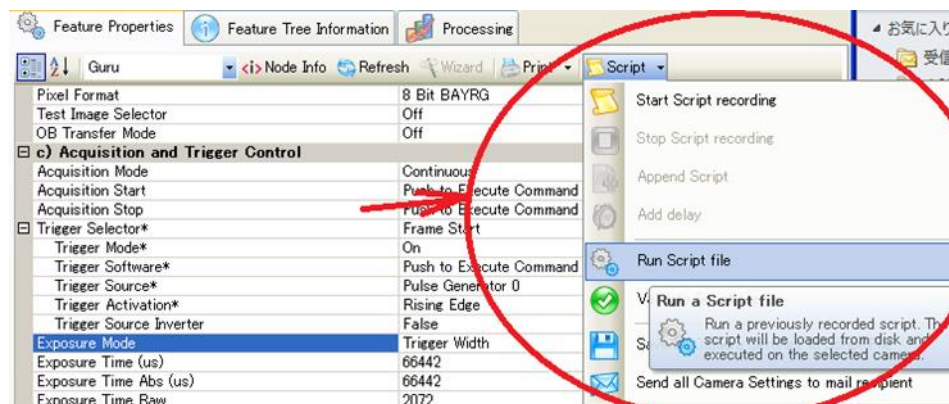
Feature Properties | Feature Tree Information | Processing

Guru | <i> Node Info | Refresh | Wizard | Print | Script

| | |
|---|---|
| Pixel Format | 8 Bit BAYRG |
| Test Image Selector | Off |
| OB Transfer Mode | Off |
| c) Acquisition and Trigger Control | |
| Acquisition Mode | Continuous |
| Acquisition Start | Push to Execute Command |
| Acquisition Stop | Push to Execute Command |
| Trigger Selector* | Frame Start |
| Trigger Mode* | On |
| Trigger Software* | Push to Execute Command |
| Trigger Source* | Pulse Generator 0 |
| Trigger Activation* | Rising Edge |
| Trigger Source Inverter | False |
| Exposure Mode | Trigger Width |
| Exposure Time (us) | 66442 |
| Exposure Time Abs (us) | 66442 |
| Exposure Time Raw | 2072 |

Start Script recording
Stop Script recording
Append Script
Add delay
Run Script file
V
Sa
Send all Camera Settings to mail recipient

Run a Script file
Run a previously recorded script. Th script will be loaded from disk and executed on the selected camera.

お気に入
受信